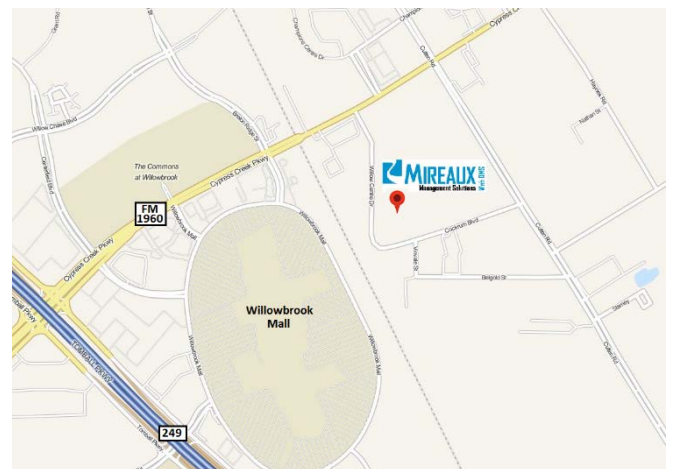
Cypress Creek Pkwy
Willow Chase Blvd
The Commons at Willowbrook
Cypress Creek Pkwy
FM 1960
Cypress Creek Pkwy
Willowbrook Mall
Willowbrook Mall
Willowbrook Mall
Willowbrook Mall
Willow Centre Dr
MIREAUX
Management Solutions
Cutten Rd
Cutten Rd
Cutten Rd
Cocklum Blvd
Belgold St
Tomball Pkwy
Tomball Pkwy
249
Willowbrook Mall
Champion Centre Dr
Nathan St
Stanley